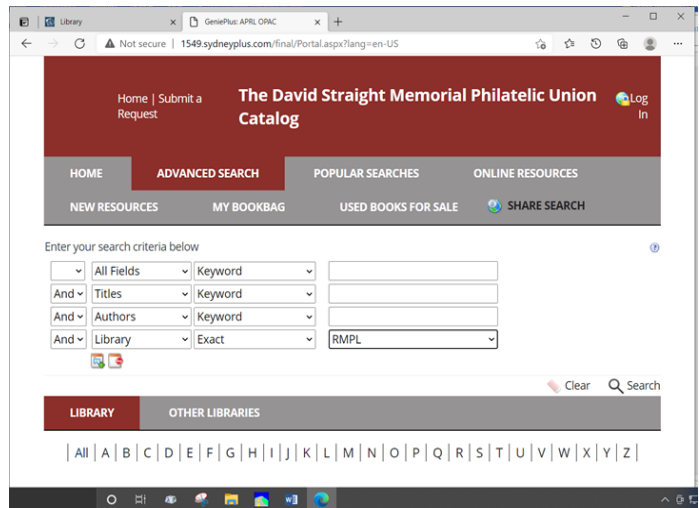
Library ×
GeniePlus: APRL OPAC ×
+
Not secure | 1549.sydneyplus.com/final/Portal.aspx?lang=en-US

Home | Submit a Request

The David Straight Memorial Philatelic Union Catalog

Log In

HOME
ADVANCED SEARCH
POPULAR SEARCHES
ONLINE RESOURCES
NEW RESOURCES
MY BOOKBAG
USED BOOKS FOR SALE
SHARE SEARCH

Enter your search criteria below

| | All Fields | Keyword | |
|---|---|---|---|
| And | Titles | Keyword | |
| And | Authors | Keyword | |
| And | Library | Exact | RMPL |

Clear
Search

LIBRARY
OTHER LIBRARIES

| All | A | B | C | D | E | F | G | H | I | J | K | L | M | N | O | P | Q | R | S | T | U | V | W | X | Y | Z |